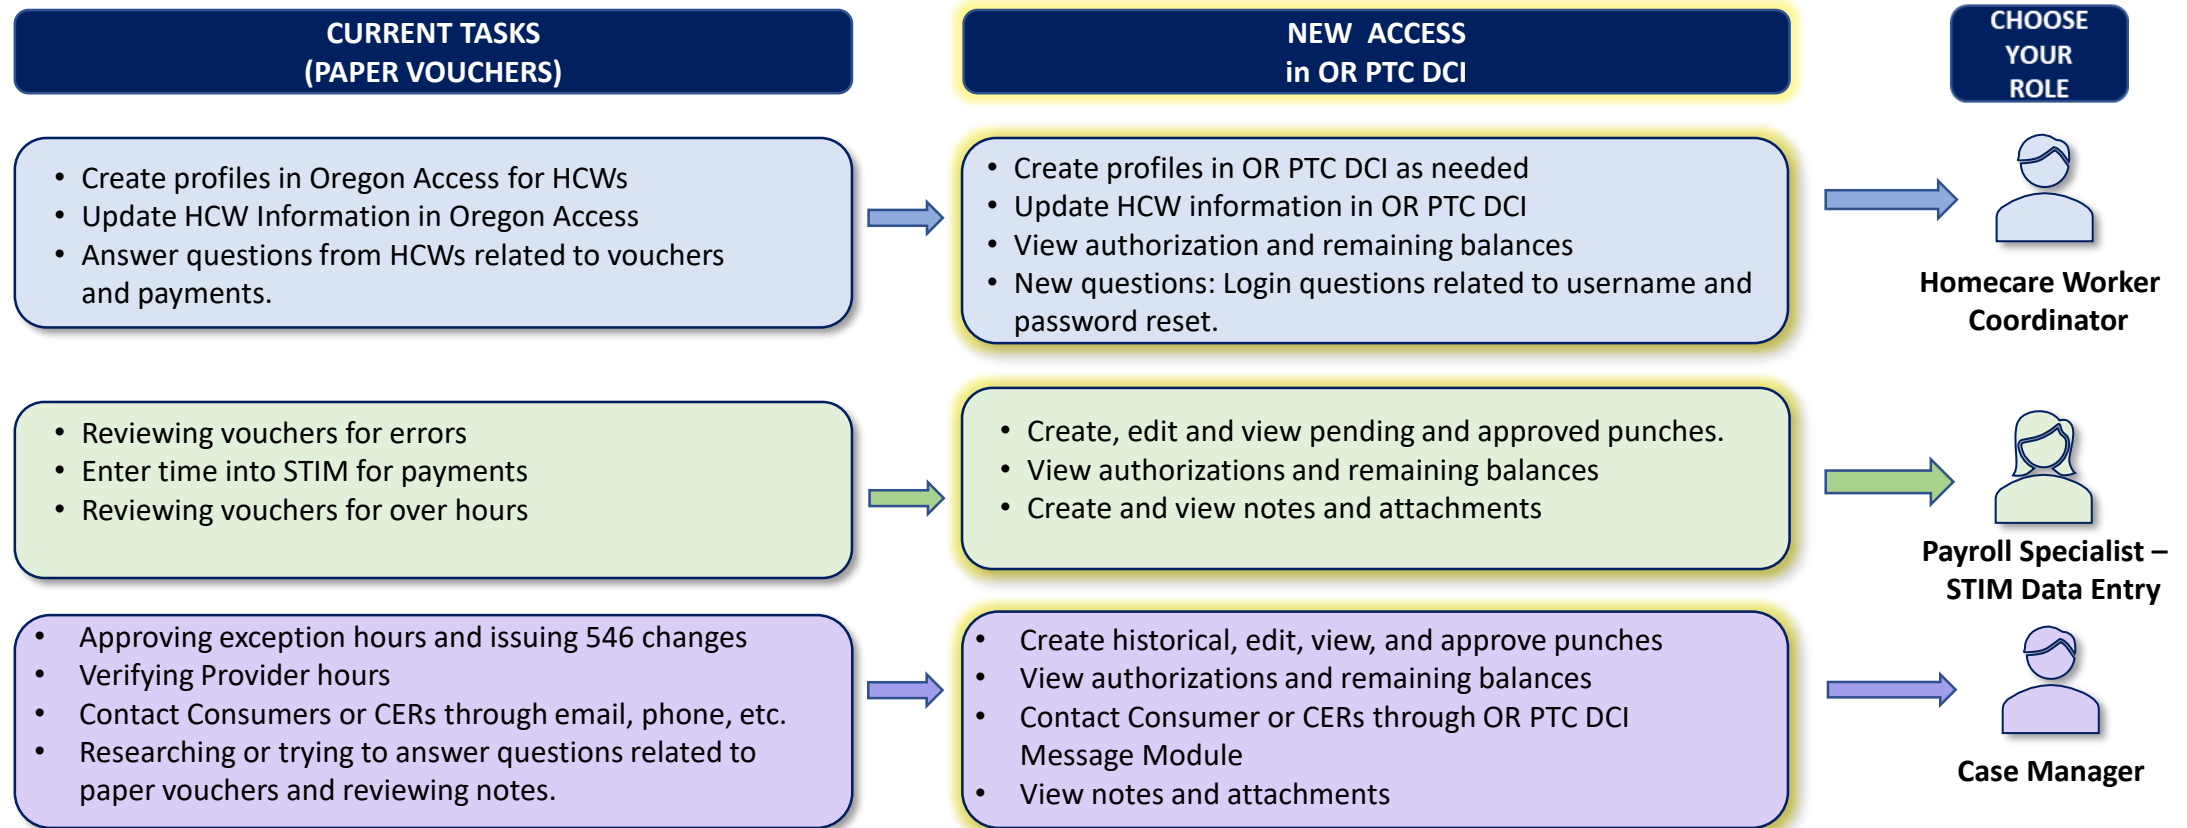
CURRENT TASKS
(PAPER VOUCHERS)

NEW ACCESS
in OR PTC DCI

CHOOSE
YOUR
ROLE

- Create profiles in Oregon Access for HCWs
- Update HCW Information in Oregon Access
- Answer questions from HCWs related to vouchers and payments.

- Create profiles in OR PTC DCI as needed
- Update HCW information in OR PTC DCI
- View authorization and remaining balances
- New questions: Login questions related to username and password reset.

Homecare Worker Coordinator

- Reviewing vouchers for errors
- Enter time into STIM for payments
- Reviewing vouchers for over hours

- Create, edit and view pending and approved punches.
- View authorizations and remaining balances
- Create and view notes and attachments

Payroll Specialist – STIM Data Entry

- Approving exception hours and issuing 546 changes
- Verifying Provider hours
- Contact Consumers or CERs through email, phone, etc.
- Researching or trying to answer questions related to paper vouchers and reviewing notes.

- Create historical, edit, view, and approve punches
- View authorizations and remaining balances
- Contact Consumer or CERs through OR PTC DCI Message Module
- View notes and attachments

Case Manager